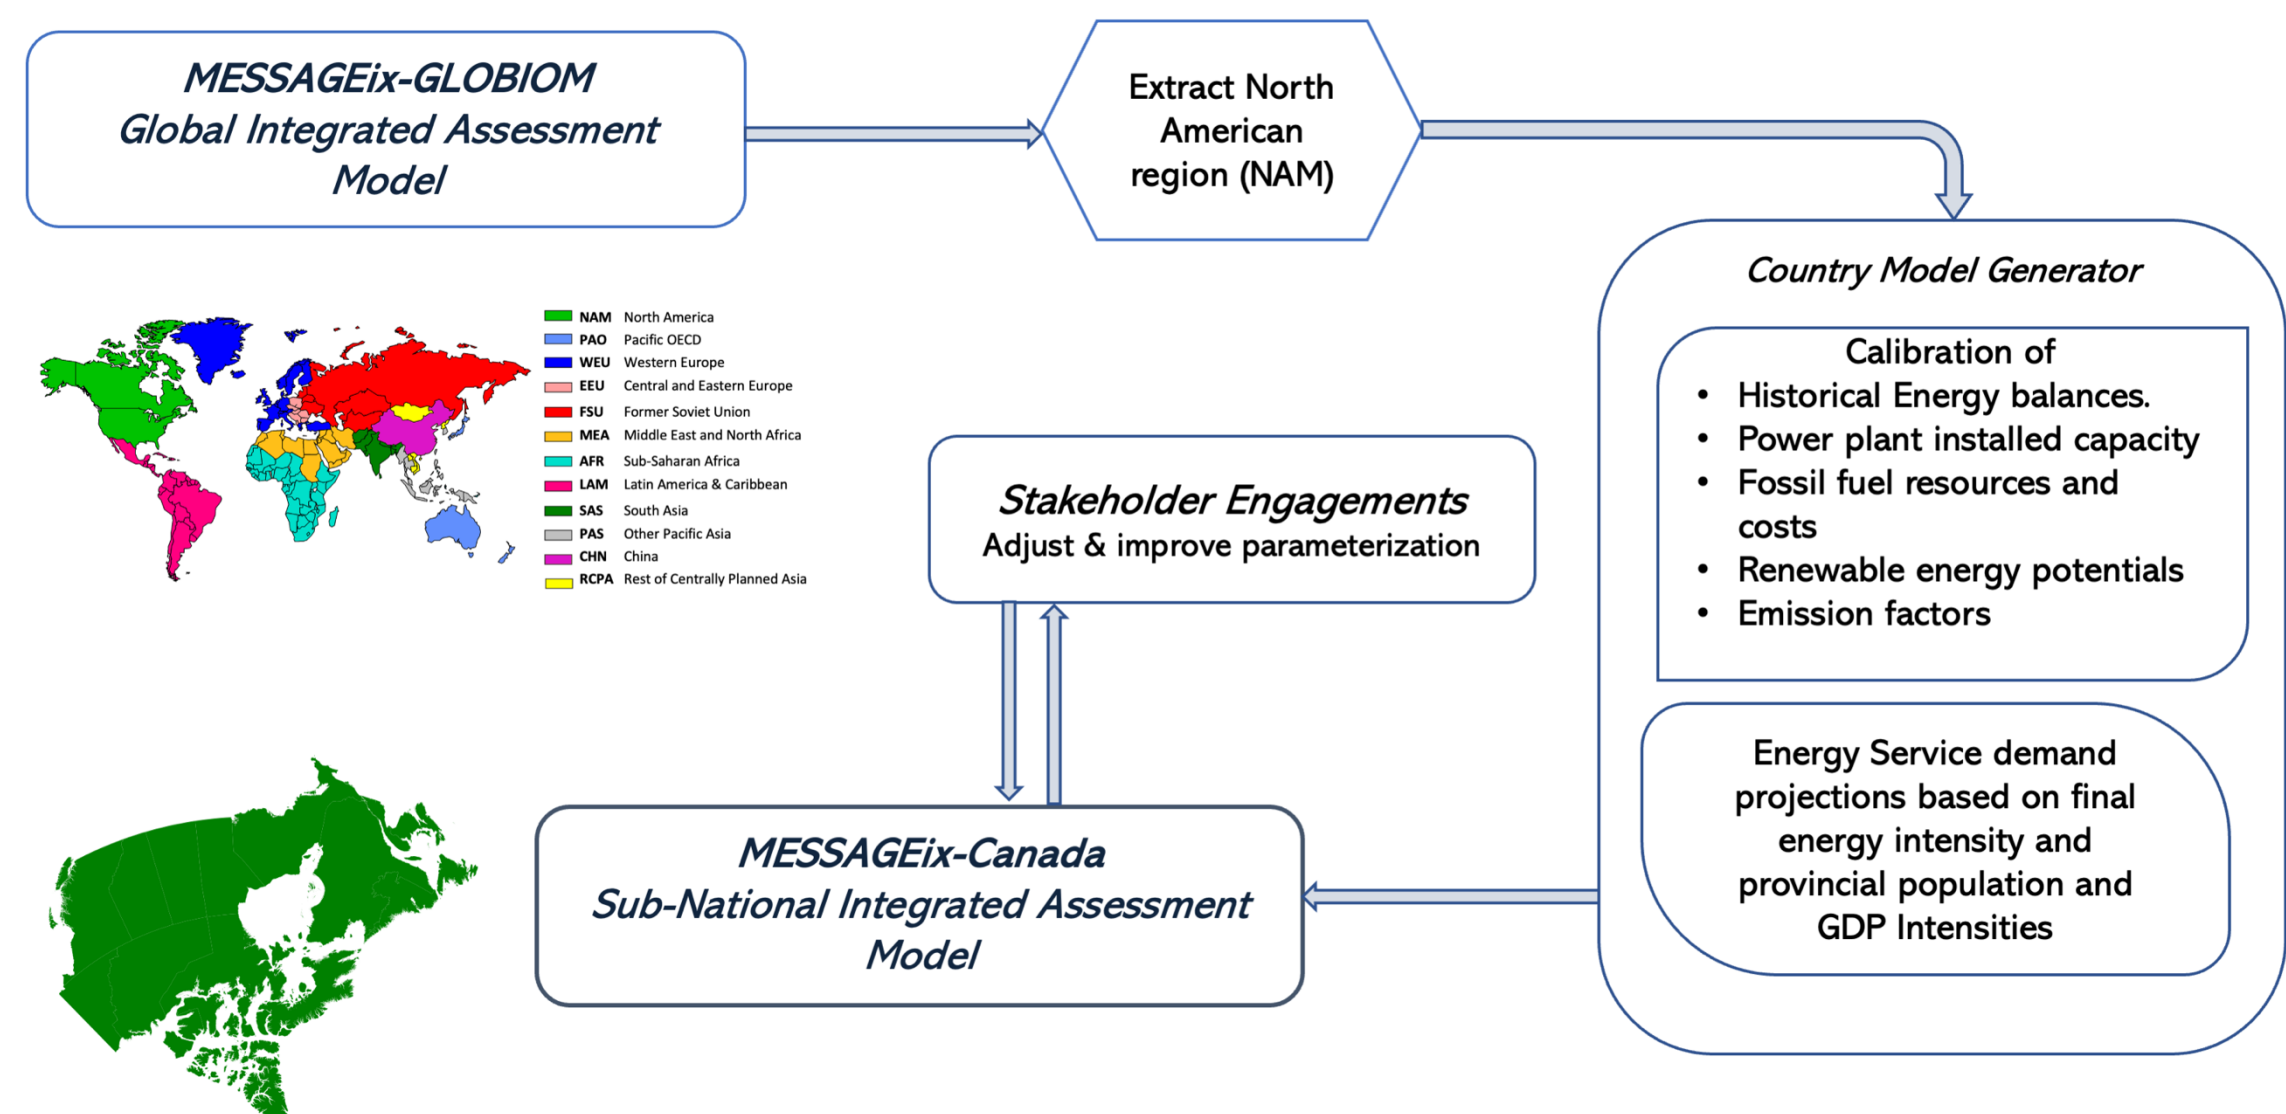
MESSAGEix-GLOBIOM
Global Integrated Assessment Model

Extract North American region (NAM)

Country Model Generator

Calibration of
• Historical Energy balances.
• Power plant installed capacity
• Fossil fuel resources and costs
• Renewable energy potentials
• Emission factors

Energy Service demand projections based on final energy intensity and provincial population and GDP Intensities

NAM North America
PAO Pacific OECD
WEU Western Europe
EEU Central and Eastern Europe
FSU Former Soviet Union
MEA Middle East and North Africa
AFR Sub-Saharan Africa
LAM Latin America & Caribbean
SAS South Asia
PAS Other Pacific Asia
CHN China
RCPA Rest of Centrally Planned Asia

Stakeholder Engagements
Adjust & improve parameterization

MESSAGEix-Canada
Sub-National Integrated Assessment Model